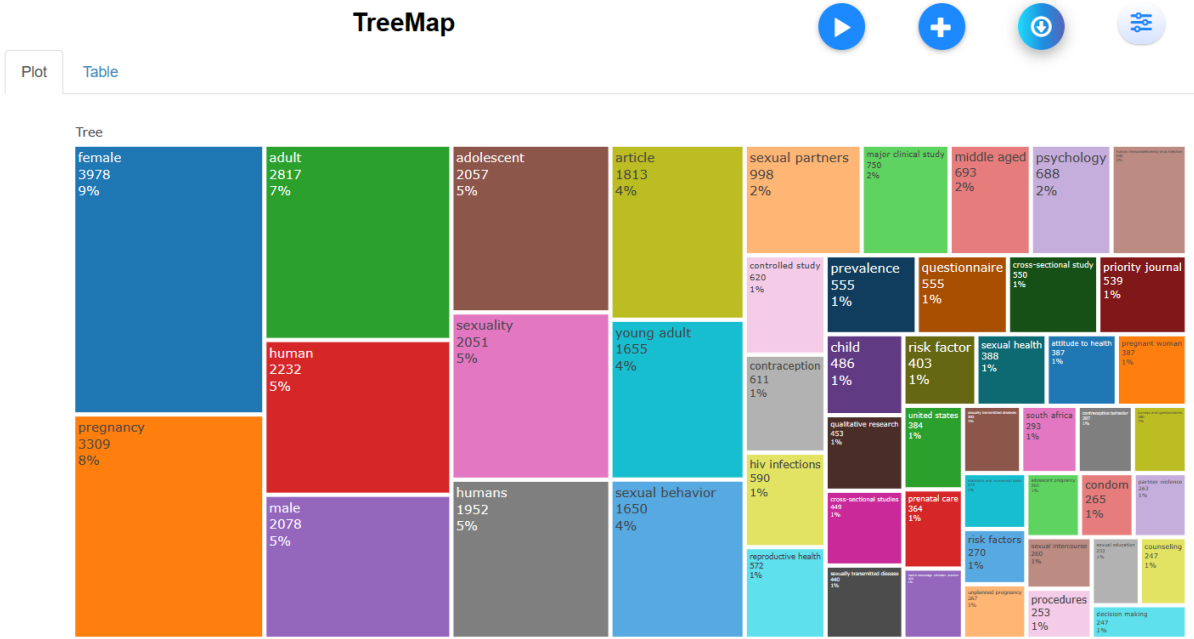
TreeMap

Plot
Table

Tree

female
3978
9%

pregnancy
3309
8%

adult
2817
7%

human
2232
5%

male
2078
5%

adolescent
2057
5%

sexuality
2051
5%

humans
1952
5%

article
1813
4%

young adult
1655
4%

sexual behavior
1650
4%

sexual partners
998
2%

major clinical study
750
2%

middle aged
693
2%

psychology
688
2%

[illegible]

controlled study
620
1%

contraception
611
1%

hiv infections
590
1%

reproductive health
572
1%

prevalence
555
1%

questionnaire
555
1%

cross-sectional study
550
1%

priority journal
539
1%

child
486
1%

risk factor
403
1%

sexual health
388
1%

attitude to health
387
1%

pregnant woman
387
1%

qualitative research
453
1%

united states
384
1%

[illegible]

south africa
293
1%

contraceptive behavior
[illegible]

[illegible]

cross-sectional studies
449
1%

prenatal care
364
1%

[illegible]

adolescent pregnancy
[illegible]

condom
265
1%

partner violence
263
1%

sexually transmitted disease
440
1%

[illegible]

risk factors
270
1%

sexual intercourse
260
1%

sexual education
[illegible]

counseling
247
1%

unplanned pregnancy
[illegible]

procedures
253
1%

decision making
247
1%